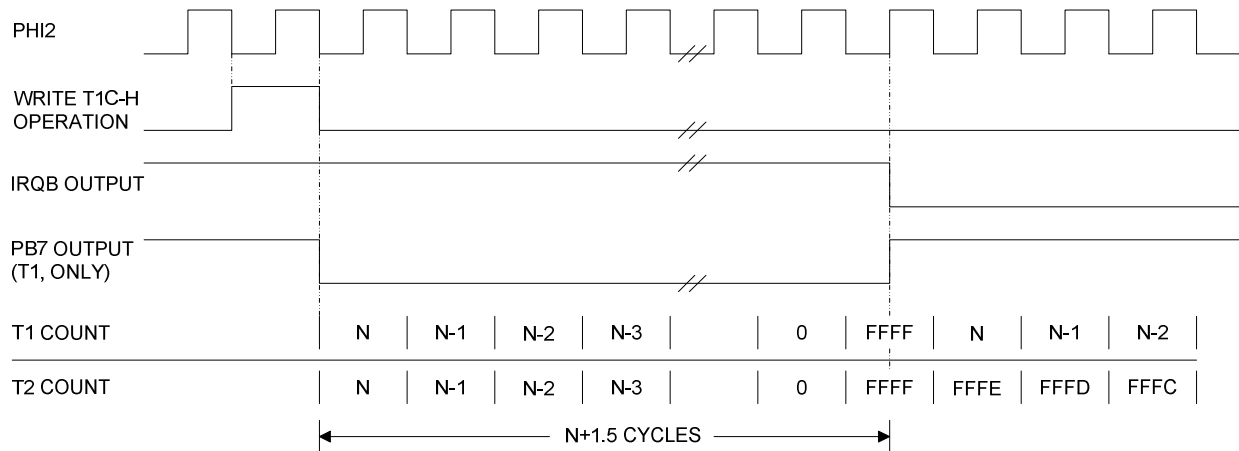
PHI2

WRITE T1C-H OPERATION

IRQB OUTPUT

PB7 OUTPUT (T1, ONLY)

| T1 COUNT | N | N-1 | N-2 | N-3 | | 0 | FFFF | N | N-1 | N-2 |
|---|---|---|---|---|---|---|---|---|---|---|
| T2 COUNT | N | N-1 | N-2 | N-3 | | 0 | FFFF | FFFE | FFFD | FFFC |

N+1.5 CYCLES